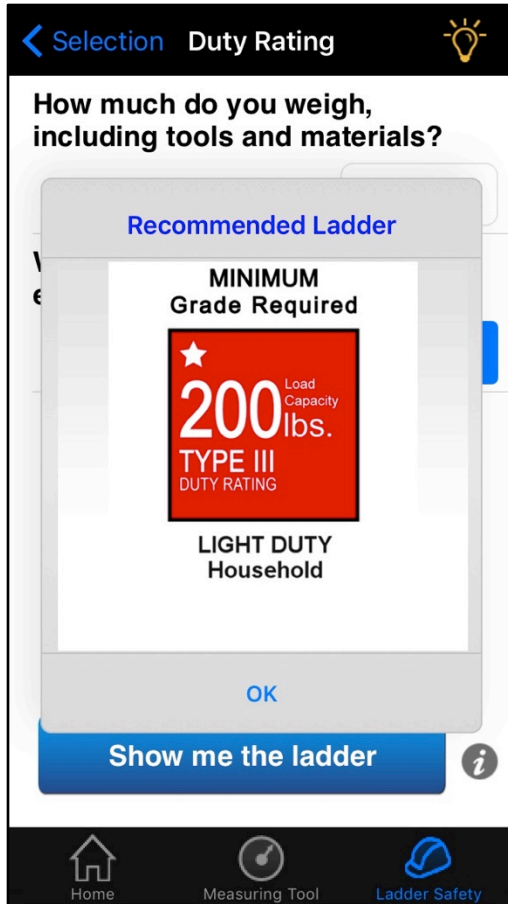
Selection Duty Rating

How much do you weigh, including tools and materials?

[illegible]
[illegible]

Recommended Ladder

MINIMUM
Grade Required

200 Load Capacity lbs.
TYPE III
DUTY RATING

LIGHT DUTY
Household

OK

Show me the ladder

Home
Measuring Tool
Ladder Safety